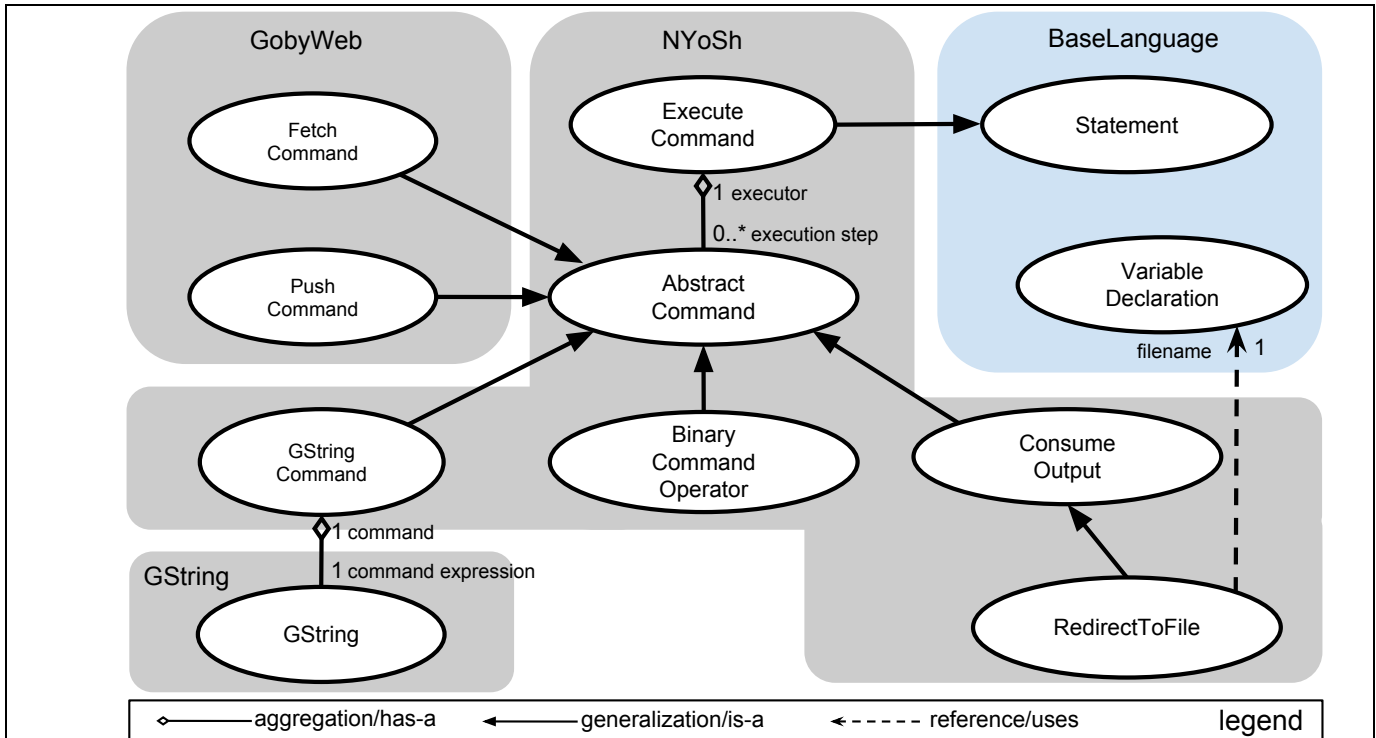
GobyWeb

Fetch Command

Push Command

NYoSh

Execute Command

1 executor

0..* execution step

Abstract Command

BaseLanguage

Statement

Variable Declaration

filename

1

GString Command

Binary Command Operator

Consume Output

1 command

1 command expression

GString

GString

RedirectToFile

aggregation/has-a

generalization/is-a

reference/uses

legend